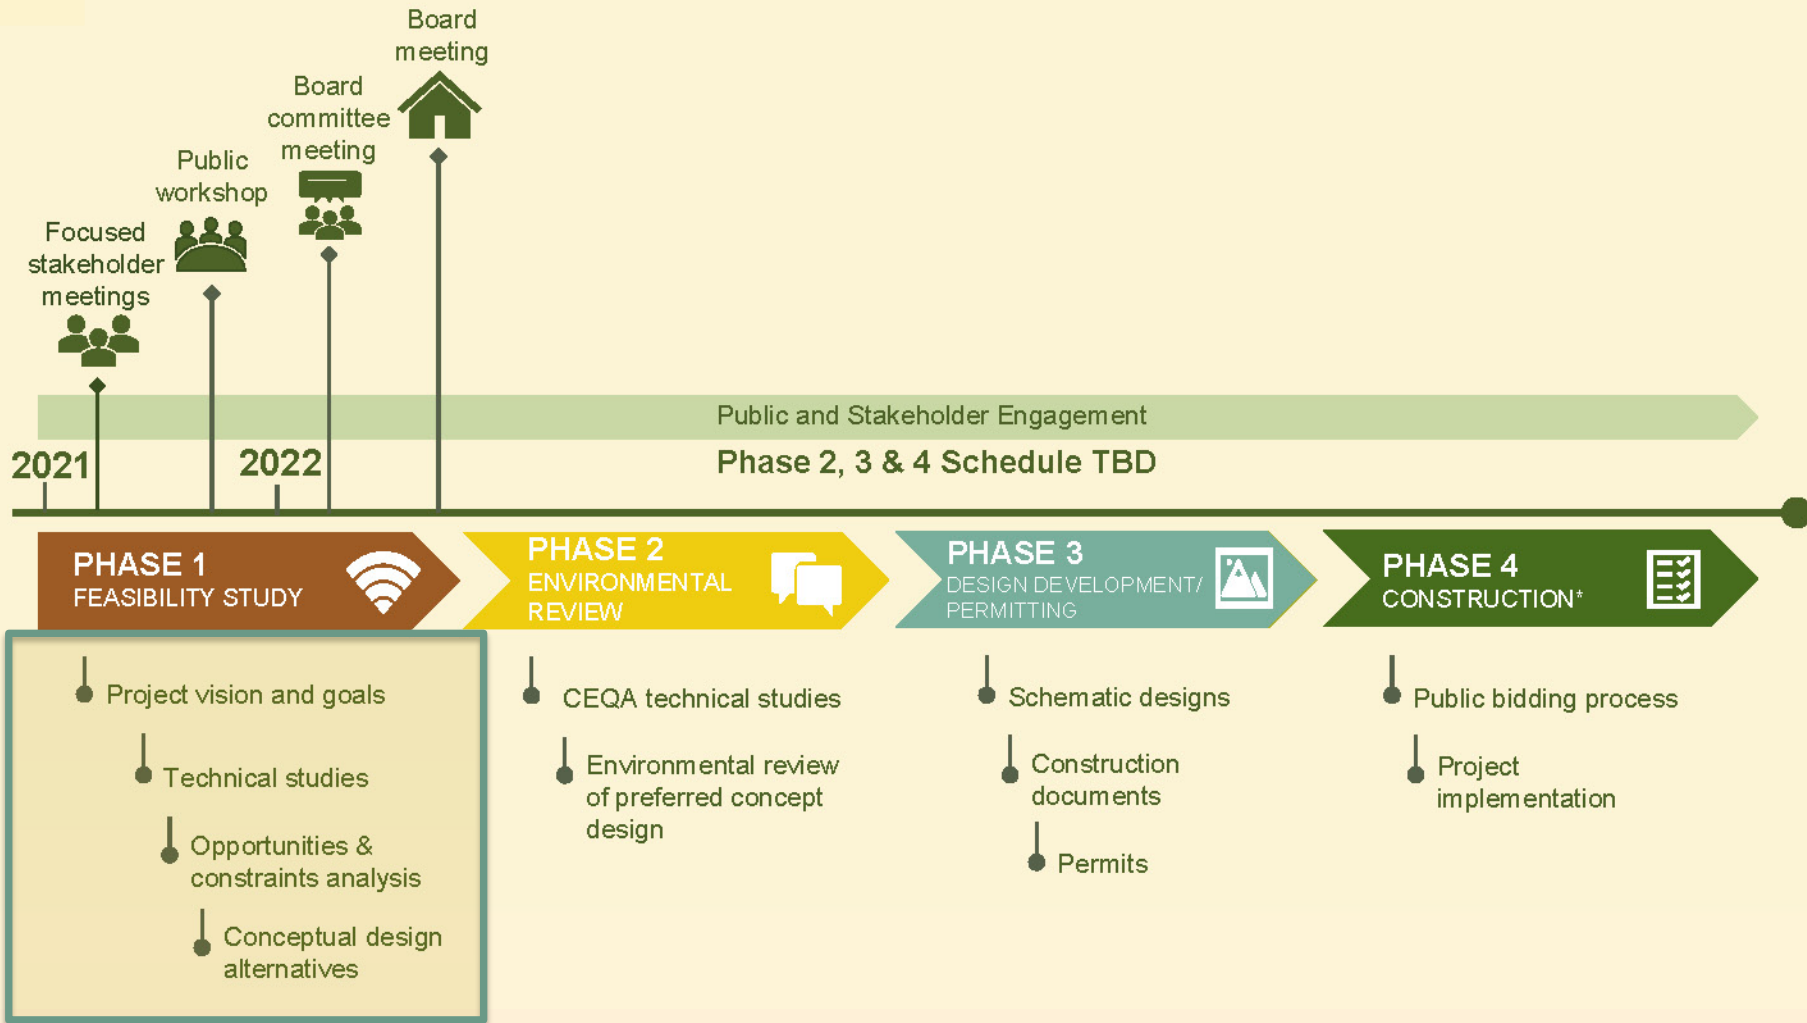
Board meeting

Board committee meeting

Public workshop

Focused stakeholder meetings

Public and Stakeholder Engagement

2021

2022

Phase 2, 3 & 4 Schedule TBD

PHASE 1
FEASIBILITY STUDY

PHASE 2
ENVIRONMENTAL REVIEW

PHASE 3
DESIGN DEVELOPMENT/ PERMITTING

PHASE 4
CONSTRUCTION*

Project vision and goals

Technical studies

Opportunities & constraints analysis

Conceptual design alternatives

CEQA technical studies

Environmental review of preferred concept design

Schematic designs

Construction documents

Permits

Public bidding process

Project implementation